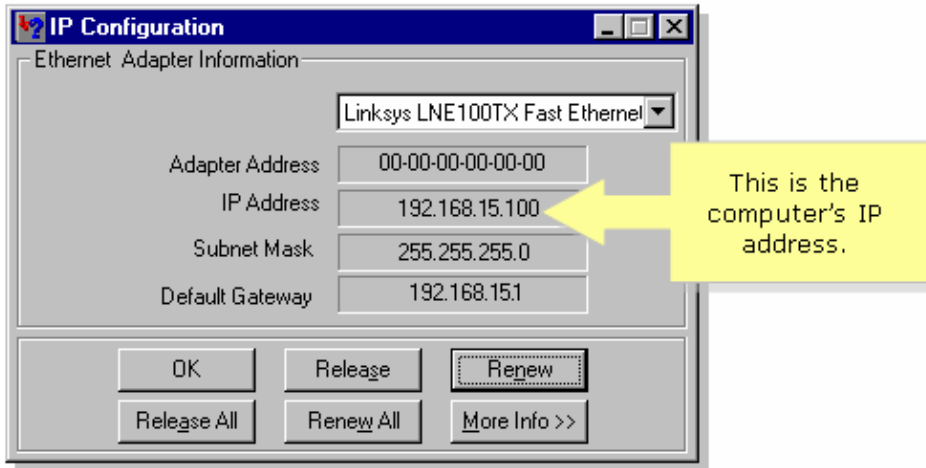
IP Configuration

Ethernet Adapter Information

Linksys LNE100TX Fast Ethernet

Adapter Address 00-00-00-00-00-00

IP Address 192.168.15.100

Subnet Mask 255.255.255.0

Default Gateway 192.168.15.1

This is the computer's IP address.

OK

Release

Renew

Release All

Renew All

More Info >>